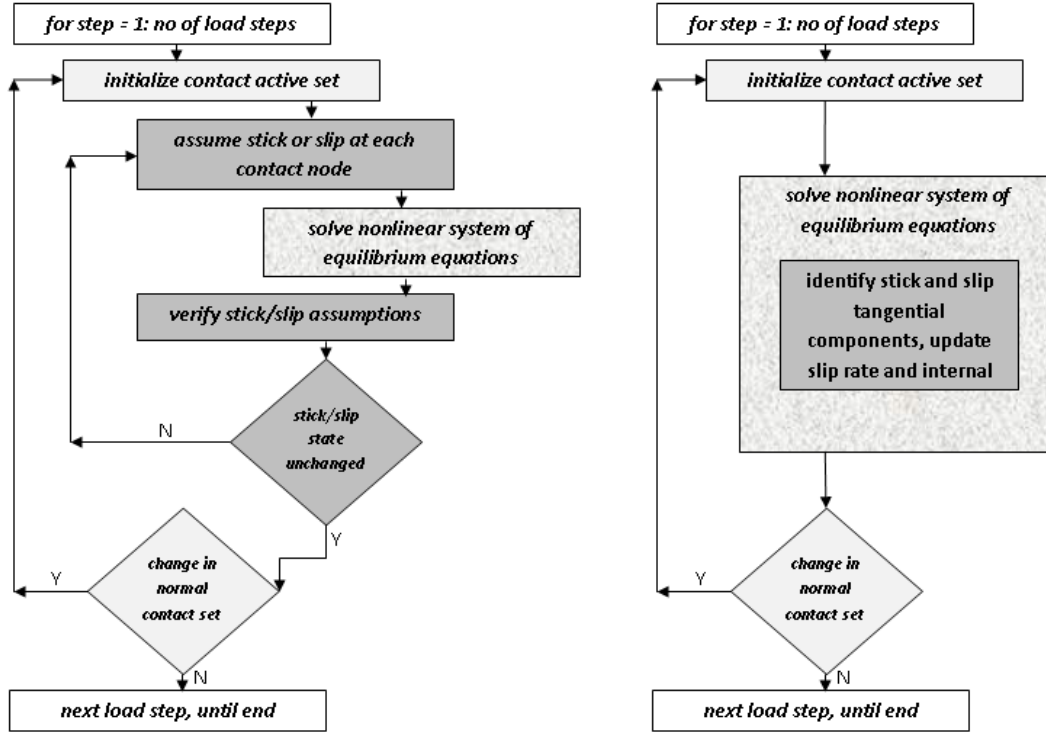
for step = 1: no of load steps

initialize contact active set

assume stick or slip at each contact node

solve nonlinear system of equilibrium equations

verify stick/slip assumptions

N

stick/slip state unchanged

Y

Y

change in normal contact set

N

next load step, until end

for step = 1: no of load steps

initialize contact active set

solve nonlinear system of equilibrium equations

identify stick and slip tangential components, update slip rate and internal

Y

change in normal contact set

N

next load step, until end